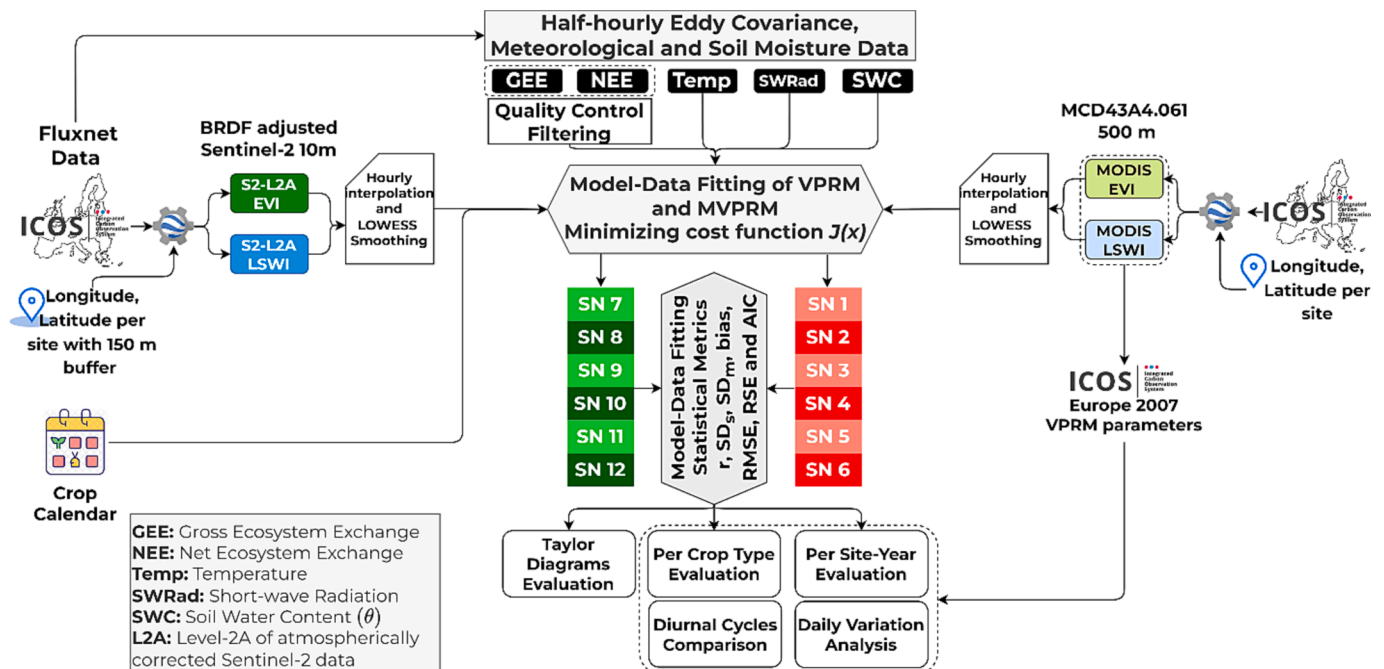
Half-hourly Eddy Covariance, Meteorological and Soil Moisture Data

GEE NEE Temp SWRad SWC

Quality Control Filtering

Fluxnet Data

BRDF adjusted Sentinel-2 10m

ICOS Integrated Carbon Observation System

S2-L2A EVI

S2-L2A LSWI

Hourly interpolation and LOWESS Smoothing

Longitude, Latitude per site with 150 m buffer

Model-Data Fitting of VPRM and MVPRM Minimizing cost function $J(x)$

MCD43A4.061 500 m

Hourly interpolation and LOWESS Smoothing

MODIS EVI

MODIS LSWI

ICOS Integrated Carbon Observation System

Longitude, Latitude per site

SN 7
SN 8
SN 9
SN 10
SN 11
SN 12

Model-Data Fitting Statistical Metrics r, $SD_s$, $SD_m$, bias, RMSE, RSE and AIC

SN 1
SN 2
SN 3
SN 4
SN 5
SN 6

ICOS Integrated Carbon Observation System
Europe 2007 VPRM parameters

Crop Calendar

GEE: Gross Ecosystem Exchange
NEE: Net Ecosystem Exchange
Temp: Temperature
SWRad: Short-wave Radiation
SWC: Soil Water Content $(\theta)$
L2A: Level-2A of atmospherically corrected Sentinel-2 data

Taylor Diagrams Evaluation

Per Crop Type Evaluation

Per Site-Year Evaluation

Diurnal Cycles Comparison

Daily Variation Analysis